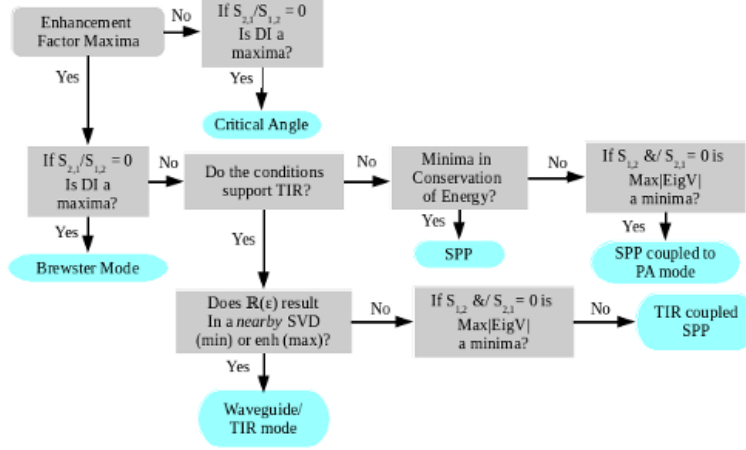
Enhancement Factor Maxima

No

If $S_{2,1}/S_{1,2} = 0$ Is DI a maxima?

Yes

Critical Angle

Yes

If $S_{2,1}/S_{1,2} = 0$ Is DI a maxima?

No

Do the conditions support TIR?

No

Minima in Conservation of Energy?

No

If $S_{1,2}$ &/ $S_{2,1} = 0$ is Max|EigV| a minima?

Yes

Brewster Mode

Yes

Yes

SPP

Yes

SPP coupled to PA mode

Does $\mathbb{R}(\varepsilon)$ result In a *nearby* SVD (min) or enh (max)?

No

If $S_{1,2}$ &/ $S_{2,1} = 0$ is Max|EigV| a minima?

No

TIR coupled SPP

Yes

Waveguide/ TIR mode